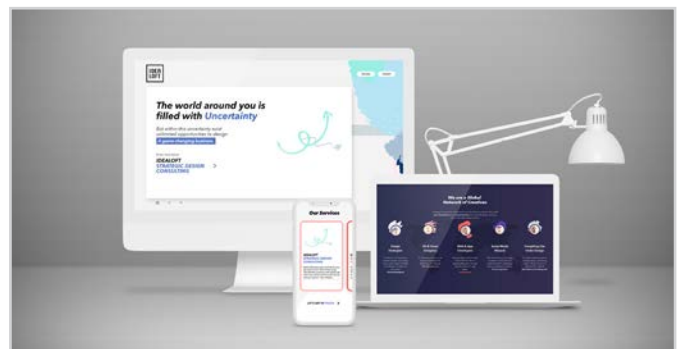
IDEA LOFT

The world around you is filled with Uncertainty

But within this uncertainty exist unlimited opportunities to design A game changing business

IDEALOFT
STRATEGIC DESIGN CONSULTING

Our Services

IDEALOFT
STRATEGIC DESIGN CONSULTING

We are a Global Network of Creatives

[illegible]